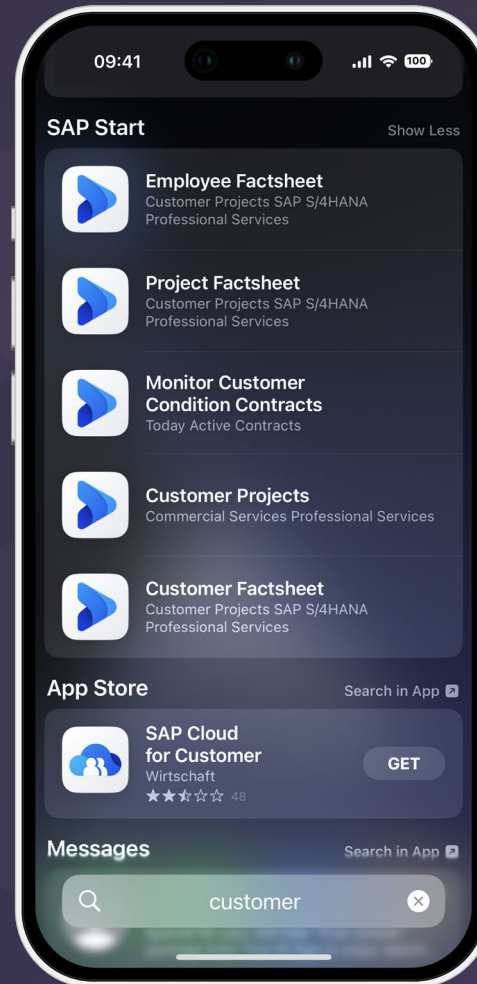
09:41

100

SAP Start

Show Less

Employee Factsheet
Customer Projects SAP S/4HANA Professional Services

Project Factsheet
Customer Projects SAP S/4HANA Professional Services

Monitor Customer Condition Contracts
Today Active Contracts

Customer Projects
Commercial Services Professional Services

Customer Factsheet
Customer Projects SAP S/4HANA Professional Services

App Store

Search in App

SAP Cloud for Customer
Wirtschaft
★★☆☆☆ 48

GET

Messages

Search in App

customer